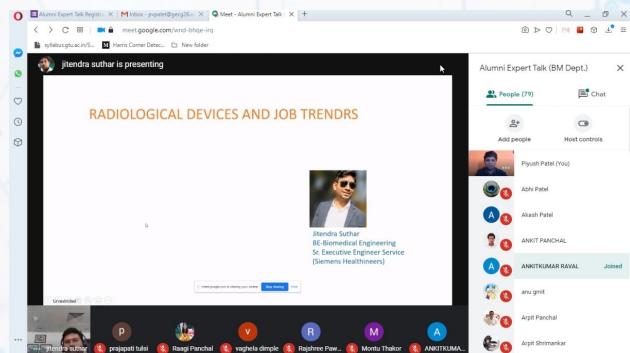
Alumni Expert Talk Registr
M Inbox - pupatel@gecg28.ac.in
Meet - Alumni Expert Talk

meet.google.com/wnd-bhqe-irq

syllabus.gtu.ac.in/S...
Harris Corner Detec...
New folder

jitendra suthar is presenting

RADIOLOGICAL DEVICES AND JOB TRENDRS

Jitendra Suthar
BE-Biomedical Engineering
Sr. Executive Engineer Service
(Siemens Healthineers)

meet.google.com is sharing your screen.
Stop sharing
Hide

Unmuted

jitendra suthar
P prajapati tulsi
Raagi Panchal
V vaghela dimple
R Rajshree Paw...
M Montu Thakor
A ANKITKUMA...

Alumni Expert Talk (BM Dept.)

People (79)
Chat

Add people
Host controls

Piyush Patel (You)
Abhi Patel
A Akash Patel
ANKIT PANCHAL
A ANKITKUMAR RAVAL
Joined
anu gmit
Arpit Panchal
Arpit Shrimankar